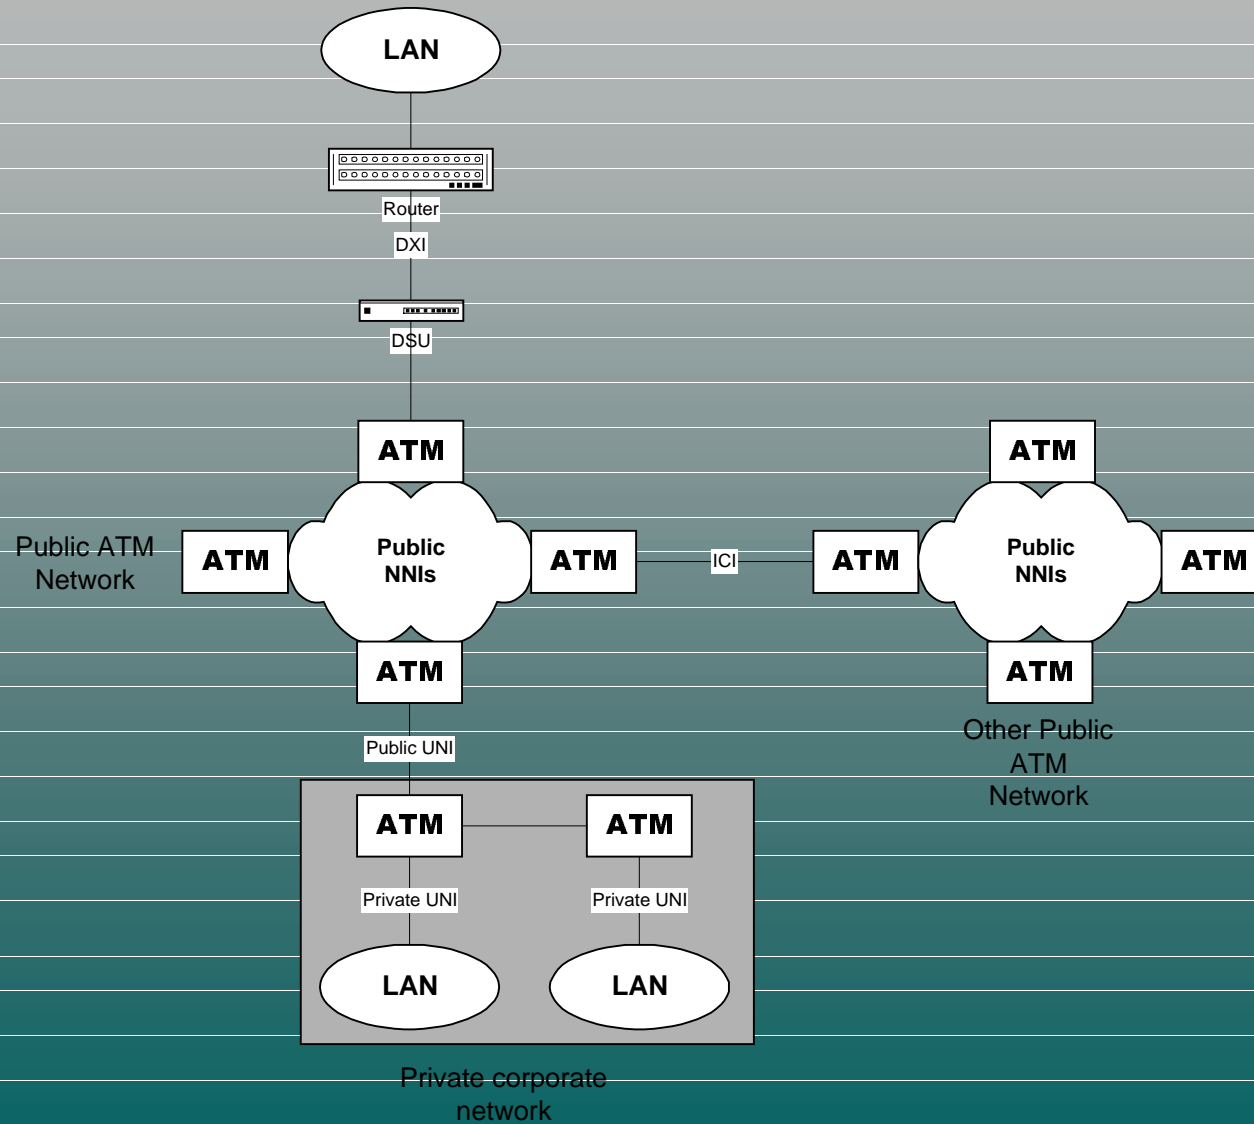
LAN

Router

DXI

DSU

ATM

Public ATM Network

ATM

Public NNIs

ATM

ICI

ATM

Public NNIs

ATM

ATM

ATM

ATM

Other Public ATM Network

Public UNI

ATM

ATM

Private UNI

Private UNI

LAN

LAN

Private corporate network